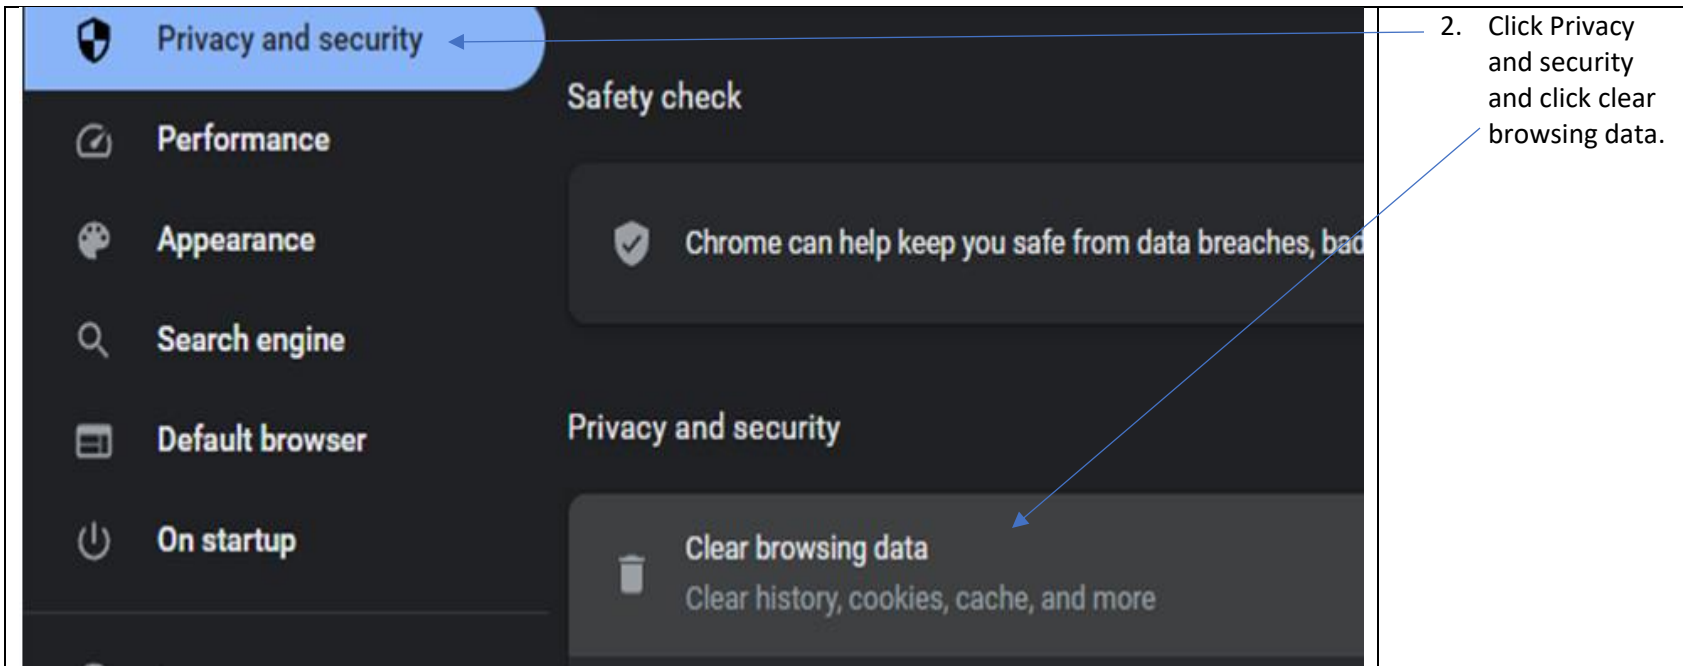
Privacy and security

Performance

Appearance

Search engine

Default browser

On startup

Safety check

Chrome can help keep you safe from data breaches, bad

Privacy and security

Clear browsing data

Clear history, cookies, cache, and more

2. Click Privacy and security and click clear browsing data.